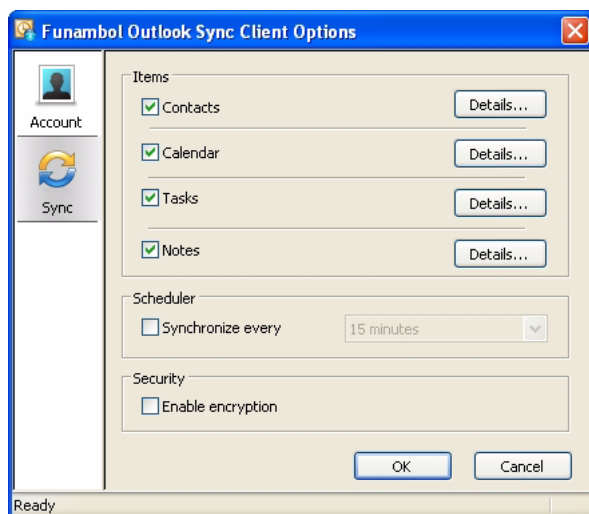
Funambol Outlook Sync Client Options

Account

Sync

Items

Contacts Details...

Calendar Details...

Tasks Details...

Notes Details...

Scheduler

Synchronize every 15 minutes

Security

Enable encryption

OK Cancel

Ready